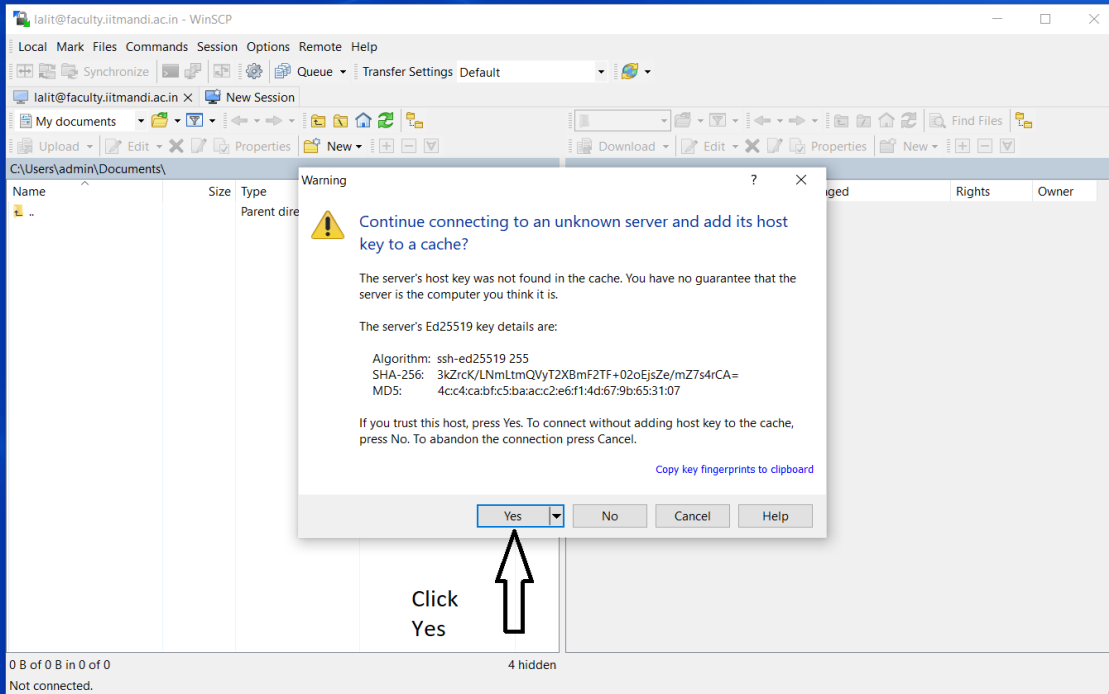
lalit@faculty.iitmandi.ac.in - WinSCP

Local Mark Files Commands Session Options Remote Help

Synchronize Queue Transfer Settings Default

lalit@faculty.iitmandi.ac.in New Session

My documents

Find Files

Upload Edit Properties New

Download Edit Properties New

C:\Users\admin\Documents\

Name Size Type

.. Parent dire

anged Rights Owner

Warning ? ✕

Continue connecting to an unknown server and add its host key to a cache?

The server's host key was not found in the cache. You have no guarantee that the server is the computer you think it is.

The server's Ed25519 key details are:

Algorithm: ssh-ed25519 255
SHA-256: 3kZrcK/LNmLtmQVyT2XBmF2TF+02oEjsZe/mZ7s4rCA=
MD5: 4c:c4:ca:bf:c5:ba:ac:c2:e6:f1:4d:67:9b:65:31:07

If you trust this host, press Yes. To connect without adding host key to the cache, press No. To abandon the connection press Cancel.

Copy key fingerprints to clipboard

Yes No Cancel Help

Click Yes

0 B of 0 B in 0 of 0

4 hidden

Not connected.